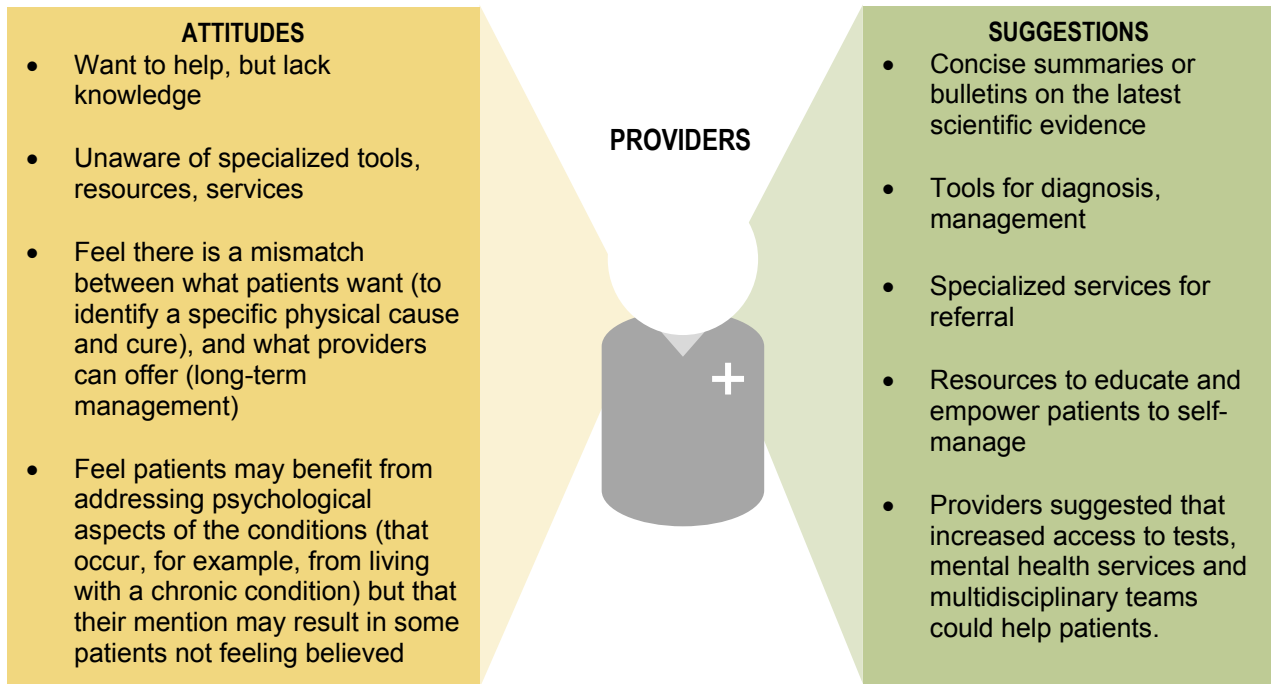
ATTITUDES

- Want to help, but lack knowledge
- Unaware of specialized tools, resources, services
- Feel there is a mismatch between what patients want (to identify a specific physical cause and cure), and what providers can offer (long-term management)
- Feel patients may benefit from addressing psychological aspects of the conditions (that occur, for example, from living with a chronic condition) but that their mention may result in some patients not feeling believed

PROVIDERS

SUGGESTIONS

- Concise summaries or bulletins on the latest scientific evidence
- Tools for diagnosis, management
- Specialized services for referral
- Resources to educate and empower patients to self-manage
- Providers suggested that increased access to tests, mental health services and multidisciplinary teams could help patients.